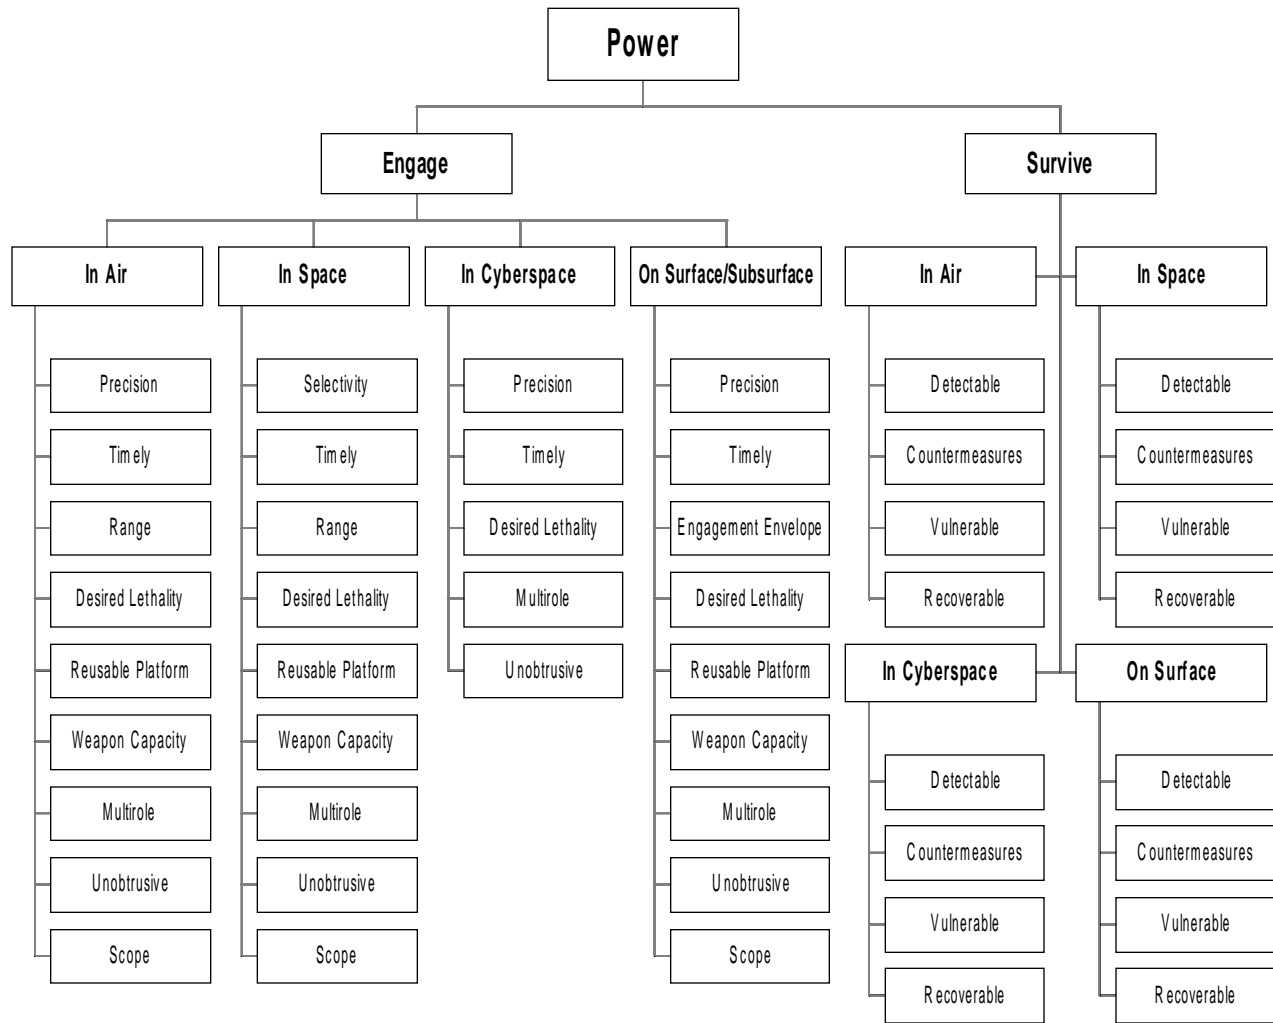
Power

Engage

Survive

In Air

Precision
Timely
Range
Desired Lethality
Reusable Platform
Weapon Capacity
Multirole
Unobtrusive
Scope

In Space

Selectivity
Timely
Range
Desired Lethality
Reusable Platform
Weapon Capacity
Multirole
Unobtrusive
Scope

In Cyberspace

Precision
Timely
Desired Lethality
Multirole
Unobtrusive

On Surface/Subsurface

Precision
Timely
Engagement Envelope
Desired Lethality
Reusable Platform
Weapon Capacity
Multirole
Unobtrusive
Scope

In Air

Detectable
Countermeasures
Vulnerable
Recoverable

In Space

Detectable
Countermeasures
Vulnerable
Recoverable

In Cyberspace

Detectable
Countermeasures
Vulnerable
Recoverable

On Surface

Detectable
Countermeasures
Vulnerable
Recoverable